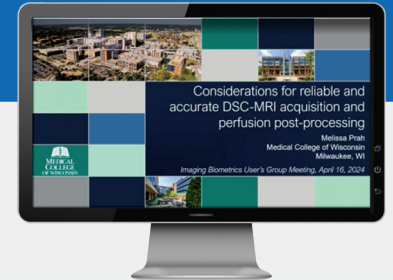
Considerations for reliable and accurate DSC-MRI acquisition and perfusion post-processing

Melissa Prah
Medical College of Wisconsin
Milwaukee, WI

MEDICAL COLLEGE OF WISCONSIN

Imaging Biometrics User's Group Meeting, April 16, 2024